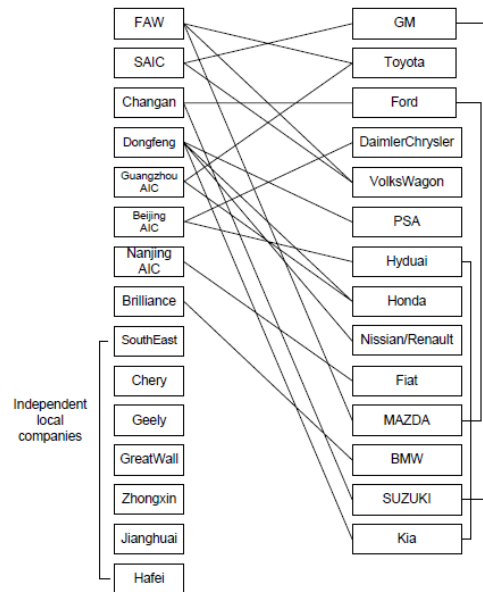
FAW
SAIC
Changan
Dongfeng
Guangzhou AIC
Beijing AIC
Nanjing AIC
Brilliance
SouthEast
Chery
Geely
GreatWall
Zhongxin
Jianghuai
Hafei

Independent local companies

GM
Toyota
Ford
DaimlerChrysler
VolksWagon
PSA
Hyduai
Honda
Nissian/Renault
Fiat
MAZDA
BMW
SUZUKI
Kia